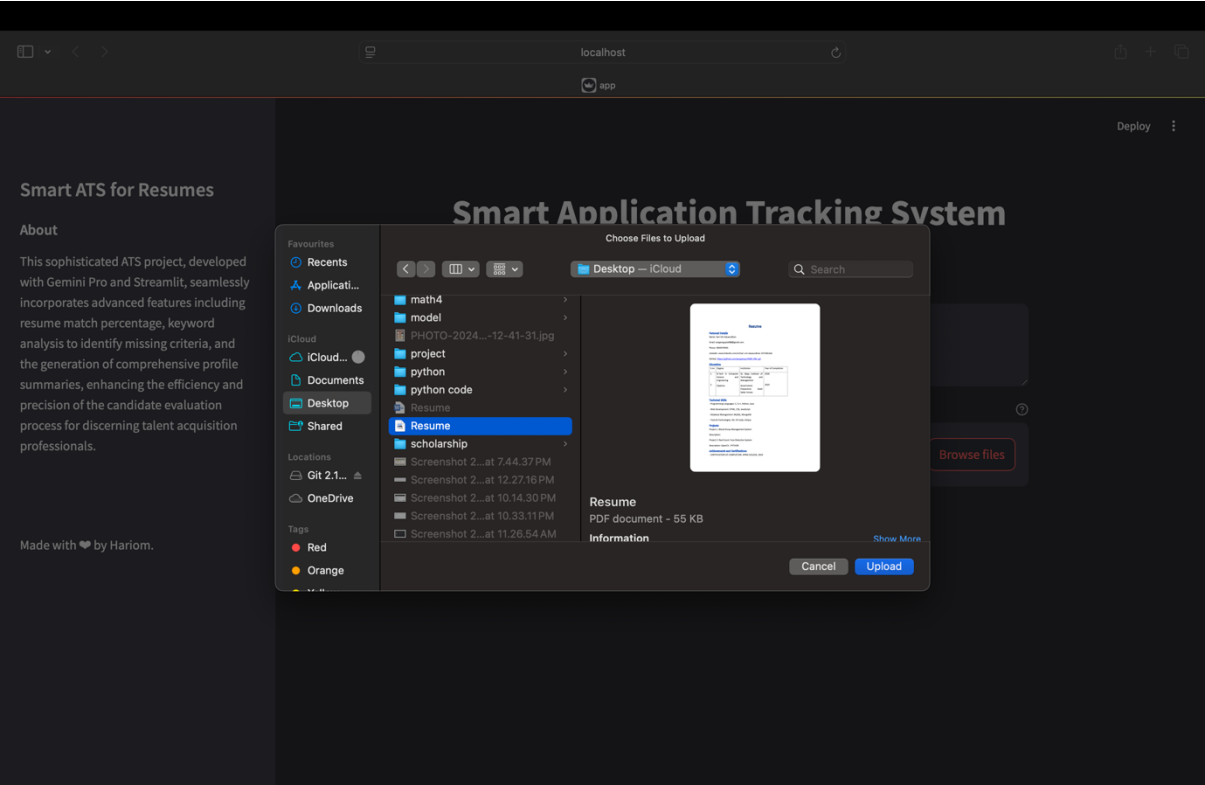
localhost

app

Deploy

Smart ATS for Resumes

About

This sophisticated ATS project, developed with Gemini Pro and Streamlit, seamlessly incorporates advanced features including resume match percentage, keyword analysis to identify missing criteria, and the generation of comprehensive profile summaries, enhancing the efficiency and precision of the candidate evaluation process for discerning talent acquisition professionals.

Made with ❤ by Hariom.

Smart Application Tracking System

Browse files

Choose Files to Upload

Favourites
Recents
Applicati...
Downloads

iCloud
iCloud...
Documents
Desktop
Shared

Locations
Git 2.1...
OneDrive

Tags
Red
Orange

Desktop — iCloud

Search

math4
model
PHOTO-2024...-12-41-31.jpg
project
python
python code
Resume
Resume
scholarship
Screenshot 2...at 7.44.37 PM
Screenshot 2...at 12.27.16 PM
Screenshot 2...at 10.14.30 PM
Screenshot 2...at 10.33.11 PM
Screenshot 2...at 11.26.54 AM

Resume
PDF document - 55 KB
Information
Show More

Cancel
Upload